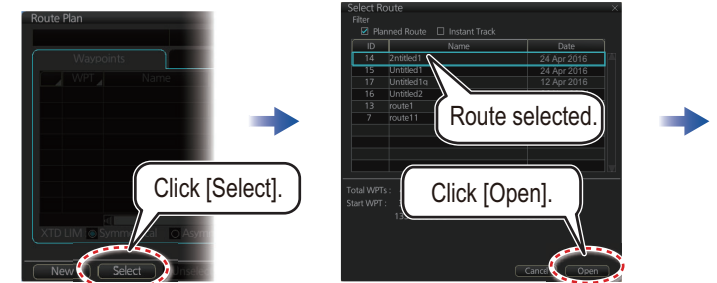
Route Plan

Waypoints

WPT Name

XTD LIM Symm Asym

New Select Unselec

Click [Select].

Select Route

Filter

☑ Planned Route ☐ Instant Track

| ID | Name | Date |
|---|---|---|
| 14 | 2ntitled1 | 24 Apr 2016 |
| 15 | Untitled1 | 24 Apr 2016 |
| 17 | Untitled1α | 12 Apr 2016 |
| 16 | Untitled2 | |
| 13 | route1 | |
| 7 | route11 | |

Route selected.

Total WPTs :

Start WPT :

13

Click [Open].

Cancel Open